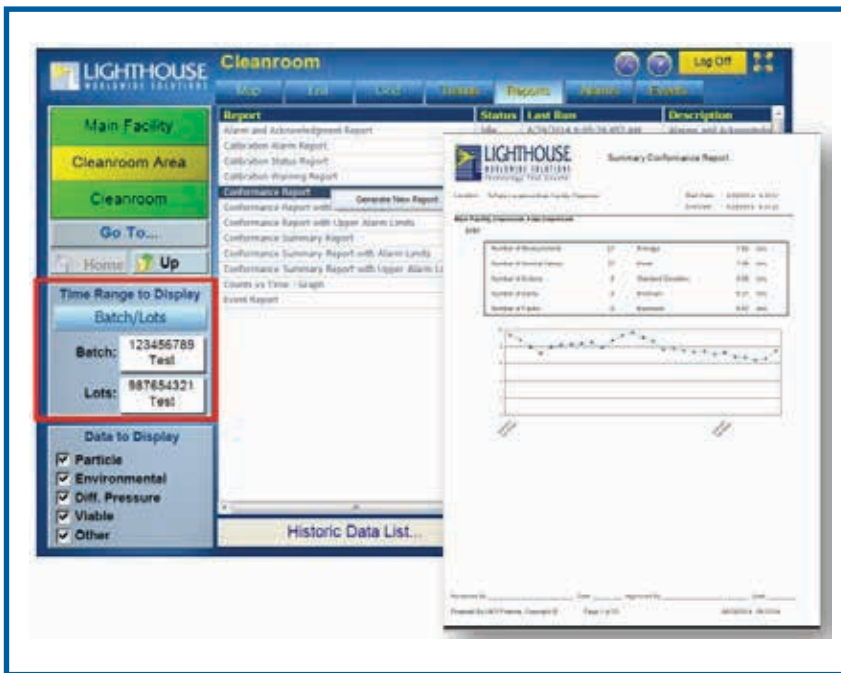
LIGHTHOUSE
WORLDWIDE SOLUTIONS

Cleanroom

Log Off

Map | Edit | Grid | Details | Reports | Alarms | Events

Main Facility

Cleanroom Area

Cleanroom

Go To...

Home | Up

Time Range to Display

Batch/Lots

Batch: 123456789 Test

Lots: 987654321 Test

Data to Display

Particle
Environmental
Diff. Pressure
Viable
Other

| Report | Status | Last Run | Description |
|---|---|---|---|
| Alarm and Acknowledgement Report | Idle | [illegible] | Alarm and Acknowled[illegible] |
| Calibration Alarm Report | | | |
| Calibration Status Report | | | |
| Calibration Warning Report | | | |
| Conformance Report | | | |
| Conformance Report with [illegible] | | | |
| Conformance Report with Upper Alarm Limits | | | |
| Conformance Summary Report | | | |
| Conformance Summary Report with Alarm Limits | | | |
| Conformance Summary Report with Upper Alarm Li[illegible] | | | |
| Counts vs Time - Graph | | | |
| Event Report | | | |

Generate New Report

Historic Data List...

LIGHTHOUSE
WORLDWIDE SOLUTIONS

Summary Conformance Report

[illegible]